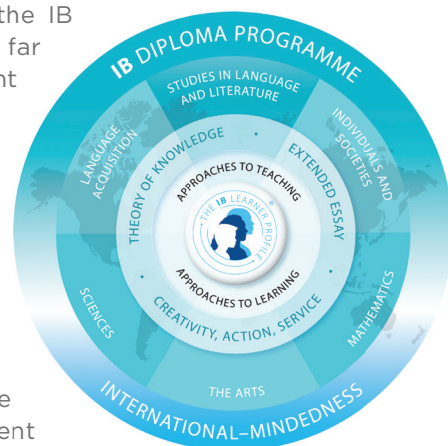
the IB
far
nt

e
ent

IB DIPLOMA PROGRAMME

STUDIES IN LANGUAGE AND LITERATURE

INDIVIDUALS AND SOCIETIES

MATHEMATICS

THE ARTS

SCIENCES

LANGUAGE ACQUISITION

THEORY OF KNOWLEDGE

EXTENDED ESSAY

CREATIVITY, ACTION, SERVICE

APPROACHES TO TEACHING

APPROACHES TO LEARNING

THE IB LEARNER PROFILE

INTERNATIONAL-MINDEDNESS